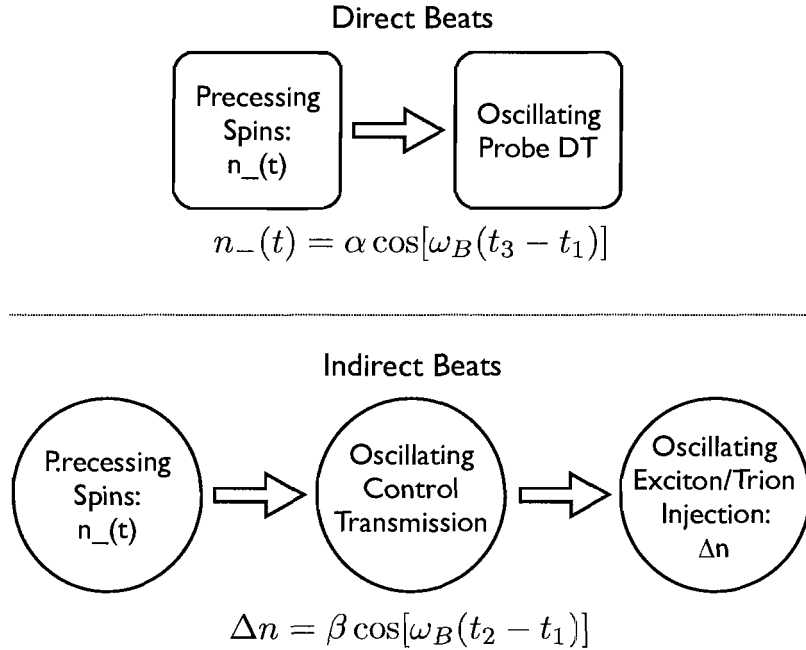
Direct Beats

Precessing Spins: n_(t)

Oscillating Probe DT

$n_{-}(t) = \alpha \cos[\omega_B(t_3 - t_1)]$

Indirect Beats

P.recessing Spins: n_(t)

Oscillating Control Transmission

Oscillating Exciton/Trion Injection: $\Delta$n

$\Delta n = \beta \cos[\omega_B(t_2 - t_1)]$